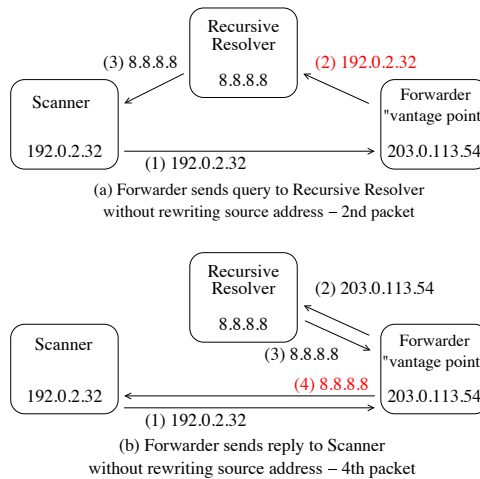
Recursive Resolver

8.8.8.8

(3) 8.8.8.8

(2) 192.0.2.32

Scanner

192.0.2.32

Forwarder "vantage point

203.0.113.54

(1) 192.0.2.32

(a) Forwarder sends query to Recursive Resolver without rewriting source address – 2nd packet

Recursive Resolver

8.8.8.8

(2) 203.0.113.54

(3) 8.8.8.8

Scanner

192.0.2.32

Forwarder "vantage point

203.0.113.54

(4) 8.8.8.8

(1) 192.0.2.32

(b) Forwarder sends reply to Scanner without rewriting source address – 4th packet